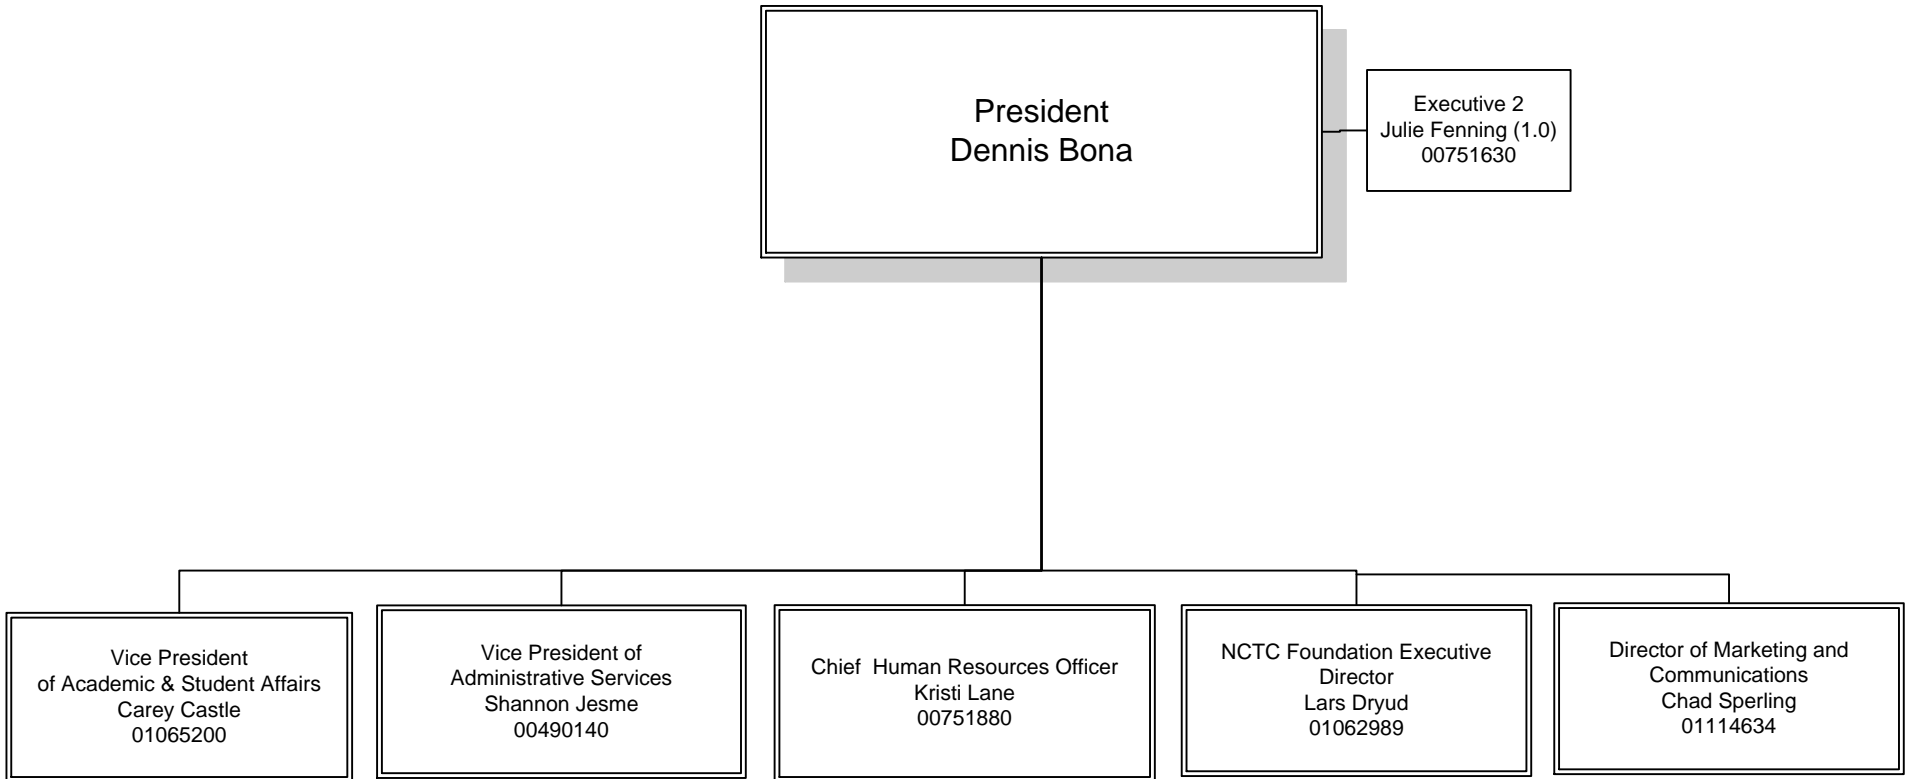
President
Dennis Bona

Executive 2
Julie Fenning (1.0)
00751630

Vice President
of Academic & Student Affairs
Carey Castle
01065200

Vice President of
Administrative Services
Shannon Jesme
00490140

Chief Human Resources Officer
Kristi Lane
00751880

NCTC Foundation Executive Director
Lars Dryud
01062989

Director of Marketing and Communications
Chad Sperling
01114634